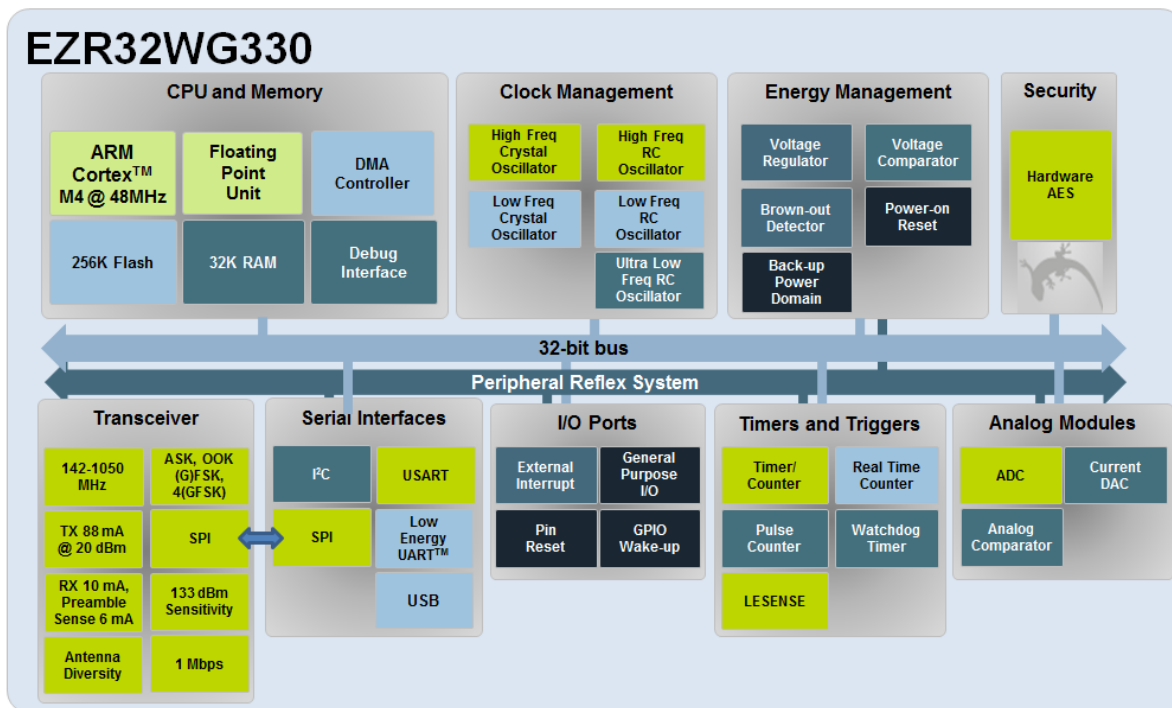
EZR32WG330

CPU and Memory

ARM Cortex$^{TM}$ M4 @ 48MHz

Floating Point Unit

DMA Controller

256K Flash

32K RAM

Debug Interface

Clock Management

High Freq Crystal Oscillator

High Freq RC Oscillator

Low Freq Crystal Oscillator

Low Freq RC Oscillator

Ultra Low Freq RC Oscillator

Energy Management

Voltage Regulator

Voltage Comparator

Brown-out Detector

Power-on Reset

Back-up Power Domain

Security

Hardware AES

32-bit bus

Peripheral Reflex System

Transceiver

142-1050 MHz

ASK, OOK (G)FSK, 4(GFSK)

TX 88 mA @ 20 dBm

SPI

RX 10 mA, Preamble Sense 6 mA

133 dBm Sensitivity

Antenna Diversity

1 Mbps

Serial Interfaces

I$^2$C

USART

SPI

Low Energy UART$^{TM}$

USB

I/O Ports

External Interrupt

General Purpose I/O

Pin Reset

GPIO Wake-up

Timers and Triggers

Timer/ Counter

Real Time Counter

Pulse Counter

Watchdog Timer

LESENSE

Analog Modules

ADC

Current DAC

Analog Comparator